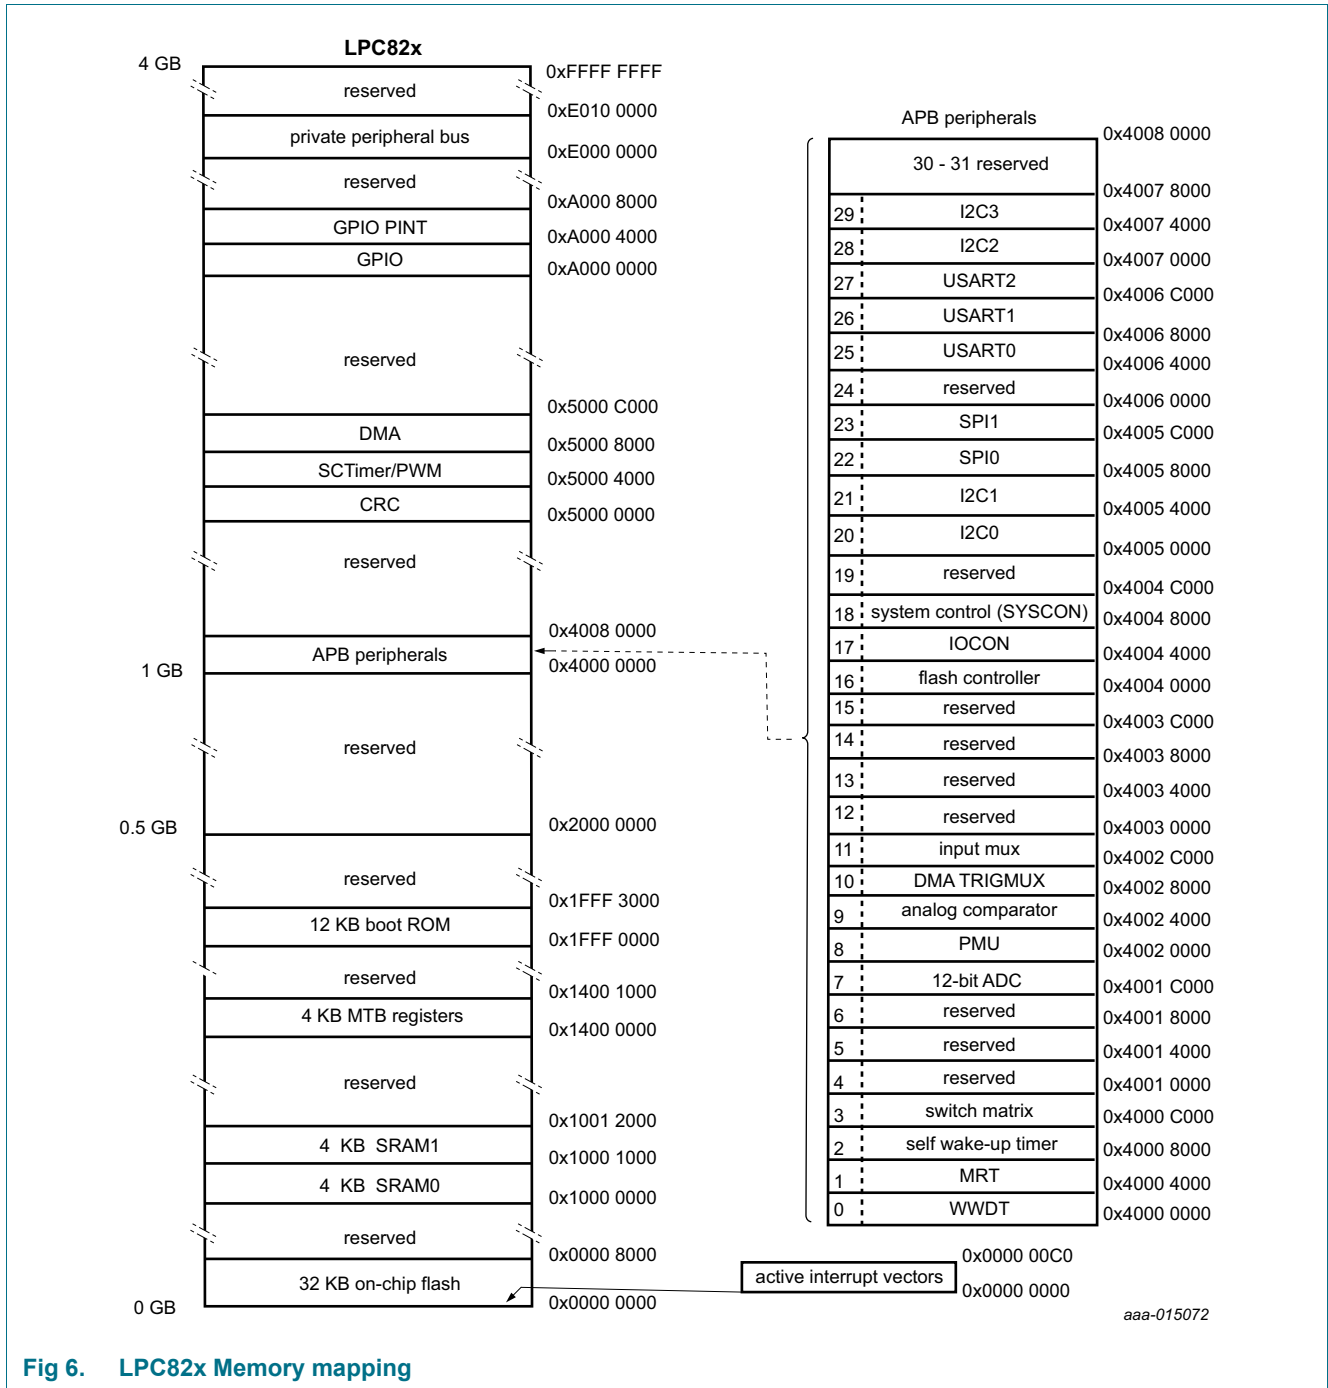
LPC82x

4 GB

reserved
0xFFFF FFFF
private peripheral bus
0xE010 0000
reserved
0xE000 0000
GPIO PINT
0xA000 8000
GPIO
0xA000 4000
0xA000 0000
reserved
0x5000 C000
DMA
0x5000 8000
SCTimer/PWM
0x5000 4000
CRC
0x5000 0000
reserved
0x4008 0000
APB peripherals
0x4000 0000
1 GB
reserved
0.5 GB
0x2000 0000
reserved
0x1FFF 3000
12 KB boot ROM
0x1FFF 0000
reserved
0x1400 1000
4 KB MTB registers
0x1400 0000
reserved
0x1001 2000
4 KB SRAM1
0x1000 1000
4 KB SRAM0
0x1000 0000
reserved
0x0000 8000
32 KB on-chip flash
0 GB
0x0000 0000

APB peripherals

| | | |
|---|---|---|
| | | 0x4008 0000 |
| 30 - 31 | reserved | 0x4007 8000 |
| 29 | I2C3 | 0x4007 4000 |
| 28 | I2C2 | 0x4007 0000 |
| 27 | USART2 | 0x4006 C000 |
| 26 | USART1 | 0x4006 8000 |
| 25 | USART0 | 0x4006 4000 |
| 24 | reserved | 0x4006 0000 |
| 23 | SPI1 | 0x4005 C000 |
| 22 | SPI0 | 0x4005 8000 |
| 21 | I2C1 | 0x4005 4000 |
| 20 | I2C0 | 0x4005 0000 |
| 19 | reserved | 0x4004 C000 |
| 18 | system control (SYSCON) | 0x4004 8000 |
| 17 | IOCON | 0x4004 4000 |
| 16 | flash controller | 0x4004 0000 |
| 15 | reserved | 0x4003 C000 |
| 14 | reserved | 0x4003 8000 |
| 13 | reserved | 0x4003 4000 |
| 12 | reserved | 0x4003 0000 |
| 11 | input mux | 0x4002 C000 |
| 10 | DMA TRIGMUX | 0x4002 8000 |
| 9 | analog comparator | 0x4002 4000 |
| 8 | PMU | 0x4002 0000 |
| 7 | 12-bit ADC | 0x4001 C000 |
| 6 | reserved | 0x4001 8000 |
| 5 | reserved | 0x4001 4000 |
| 4 | reserved | 0x4001 0000 |
| 3 | switch matrix | 0x4000 C000 |
| 2 | self wake-up timer | 0x4000 8000 |
| 1 | MRT | 0x4000 4000 |
| 0 | WWDT | 0x4000 0000 |

active interrupt vectors
0x0000 00C0
0x0000 0000

aaa-015072

Fig 6. LPC82x Memory mapping